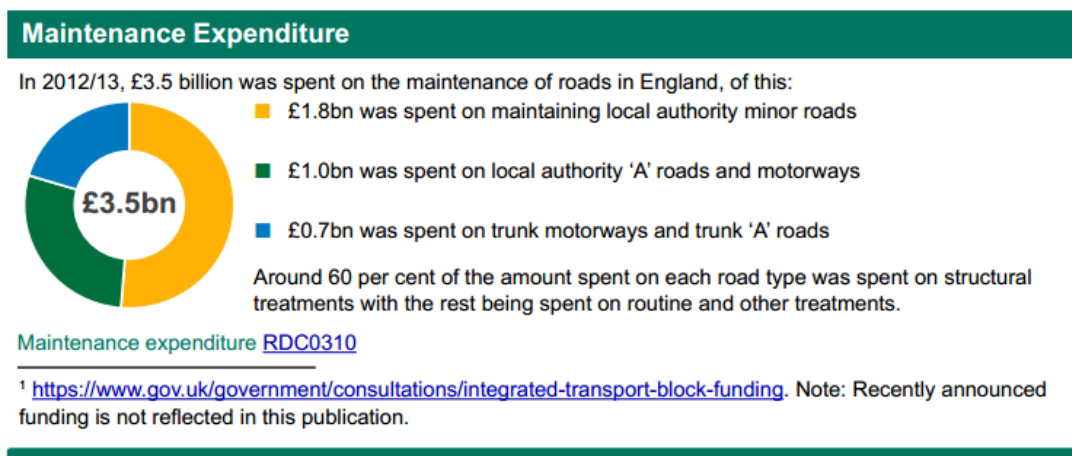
Maintenance Expenditure

In 2012/13, £3.5 billion was spent on the maintenance of roads in England, of this:

£3.5bn

£1.8bn was spent on maintaining local authority minor roads

£1.0bn was spent on local authority ‘A’ roads and motorways

£0.7bn was spent on trunk motorways and trunk ‘A’ roads

Around 60 per cent of the amount spent on each road type was spent on structural treatments with the rest being spent on routine and other treatments.

Maintenance expenditure RDC0310

¹ https://www.gov.uk/government/consultations/integrated-transport-block-funding. Note: Recently announced funding is not reflected in this publication.